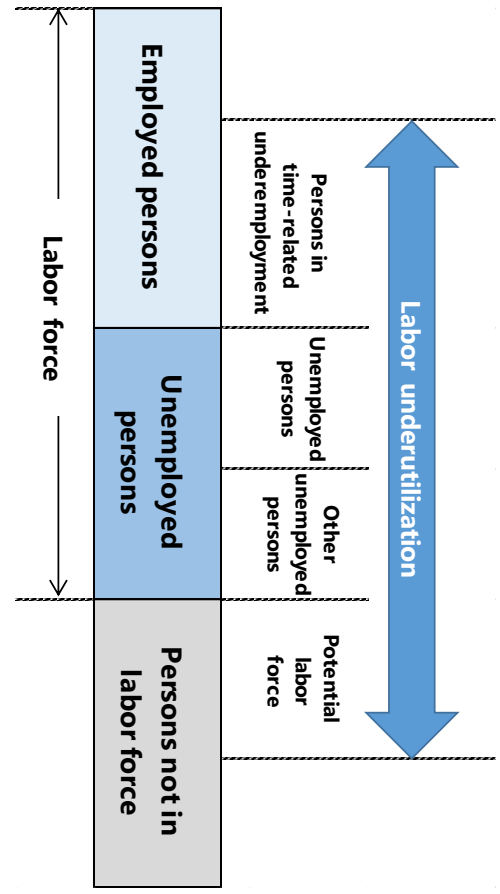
Labor force

Employed persons

Unemployed persons

Persons not in labor force

Persons in time-related underemployment

Unemployed persons

Other unemployed persons

Potential labor force

Labor underutilization